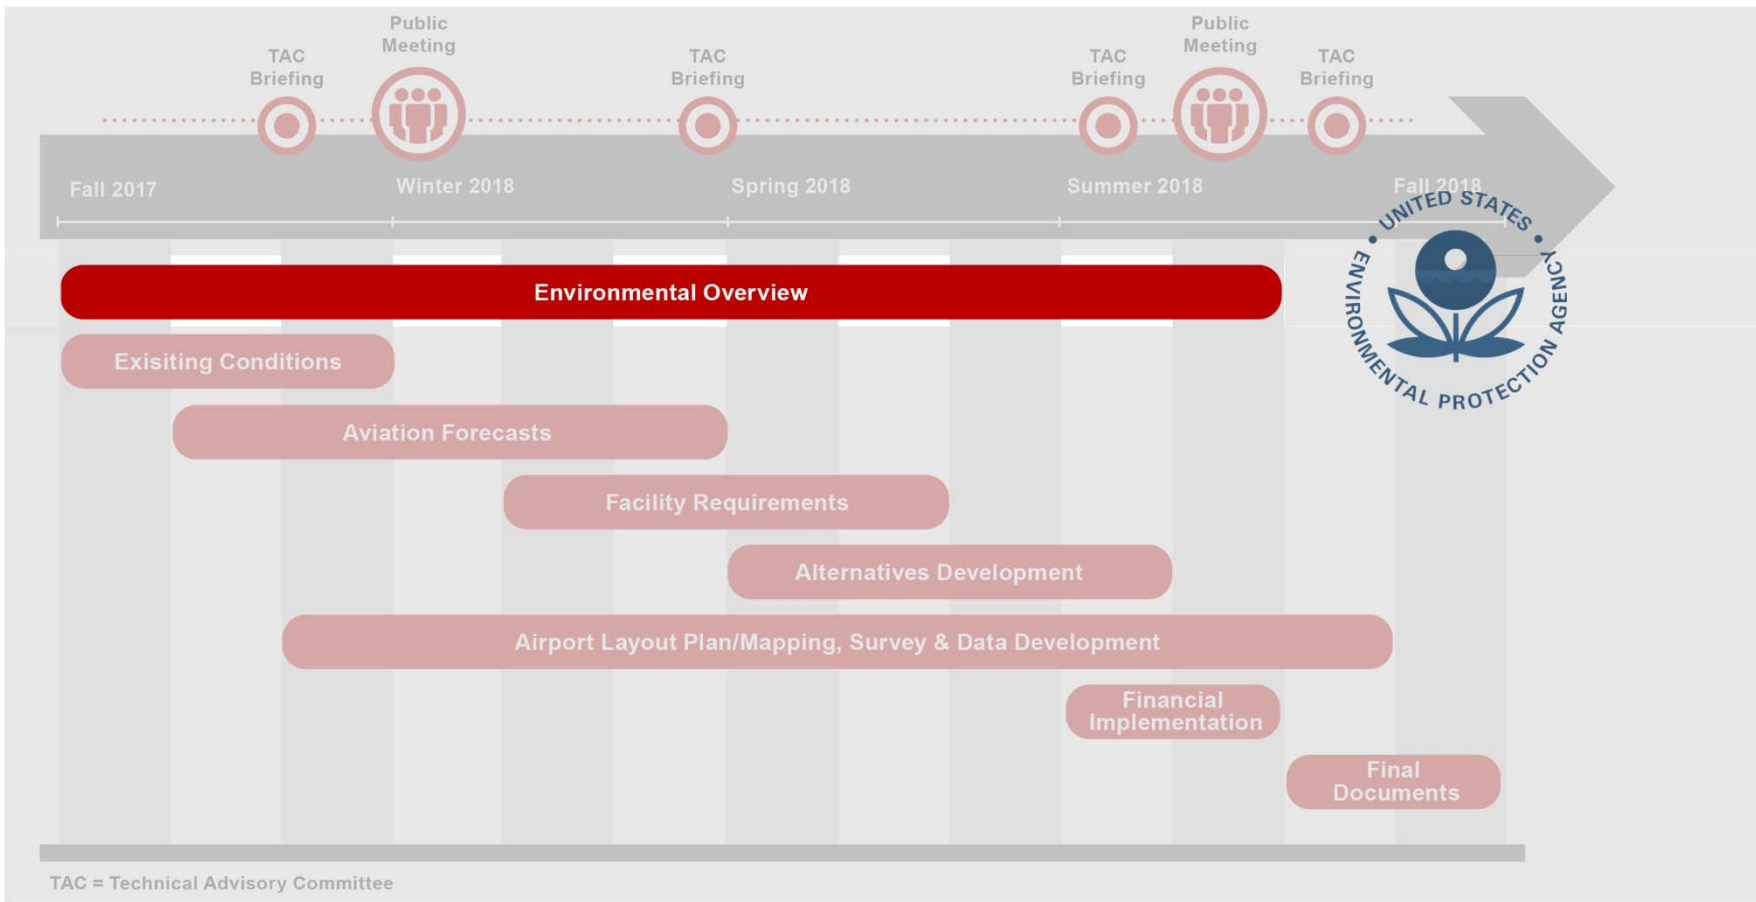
TAC Briefing

Public Meeting

TAC Briefing

TAC Briefing

Public Meeting

TAC Briefing

Fall 2017

Winter 2018

Spring 2018

Summer 2018

Fall 2018

UNITED STATES ENVIRONMENTAL PROTECTION AGENCY

Environmental Overview

Exisiting Conditions

Aviation Forecasts

Facility Requirements

Alternatives Development

Airport Layout Plan/Mapping, Survey & Data Development

Financial Implementation

Final Documents

TAC = Technical Advisory Committee